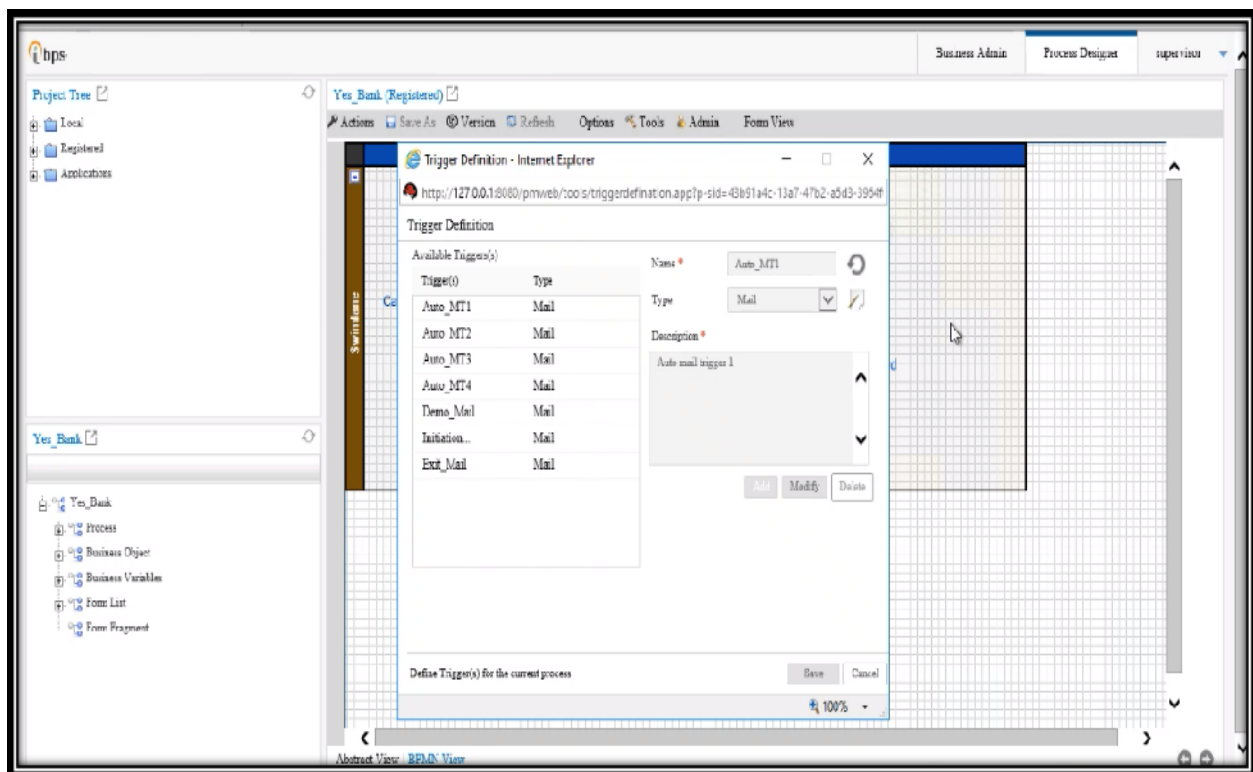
bps

Business Admin | Process Designer | supervisor

Project Tree

Local

Registered

Applications

Yes_Bank (Registered)

Actions | Save As | Version | Refresh | Options | Tools | Admin | Form View

Swimlane

Trigger Definition - Internet Explorer

http://127.0.0.1:8080/pmweb/tools/triggerdefination.app?p-sid=43b91a4c-13a7-47b2-a5d3-3954f

Trigger Definition

Available Trigger(s)

| Trigger(s) | Type |
|---|---|
| Auto_MT1 | Mail |
| Auto_MT2 | Mail |
| Auto_MT3 | Mail |
| Auto_MT4 | Mail |
| Demo_Mail | Mail |
| Initiation... | Mail |
| Exit_Mail | Mail |

Name * Auto_MT1

Type Mail

Description *

Auto mail trigger 1

Add | Modify | Delete

Define Trigger(s) for the current process

Save | Cancel

100%

Yes_Bank

Yes_Bank

Process

Business Object

Business Variables

Form List

Form Fragment

Abstract View | BPMN View